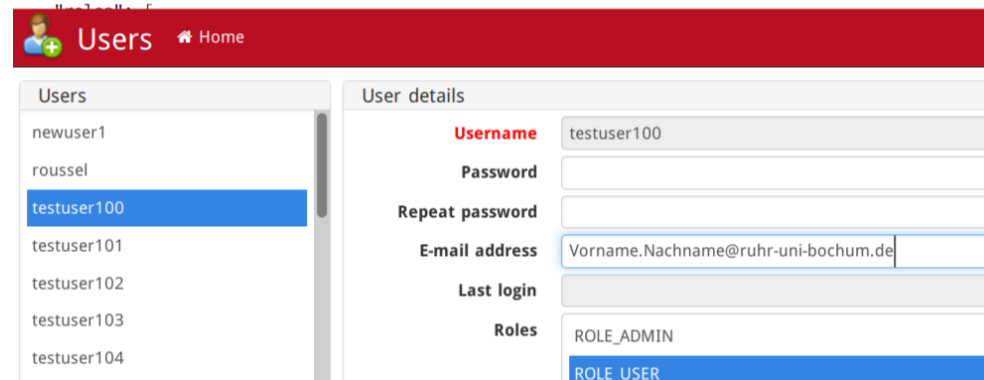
"roles": [

Users Home

Users

newuser1
roussel
testuser100
testuser101
testuser102
testuser103
testuser104

User details

| | |
|---|---|
| Username | testuser100 |
| Password | |
| Repeat password | |
| E-mail address | Vorname.Nachname@ruhr-uni-bochum.de |
| Last login | |
| Roles | ROLE_ADMIN<br>ROLE_USER |